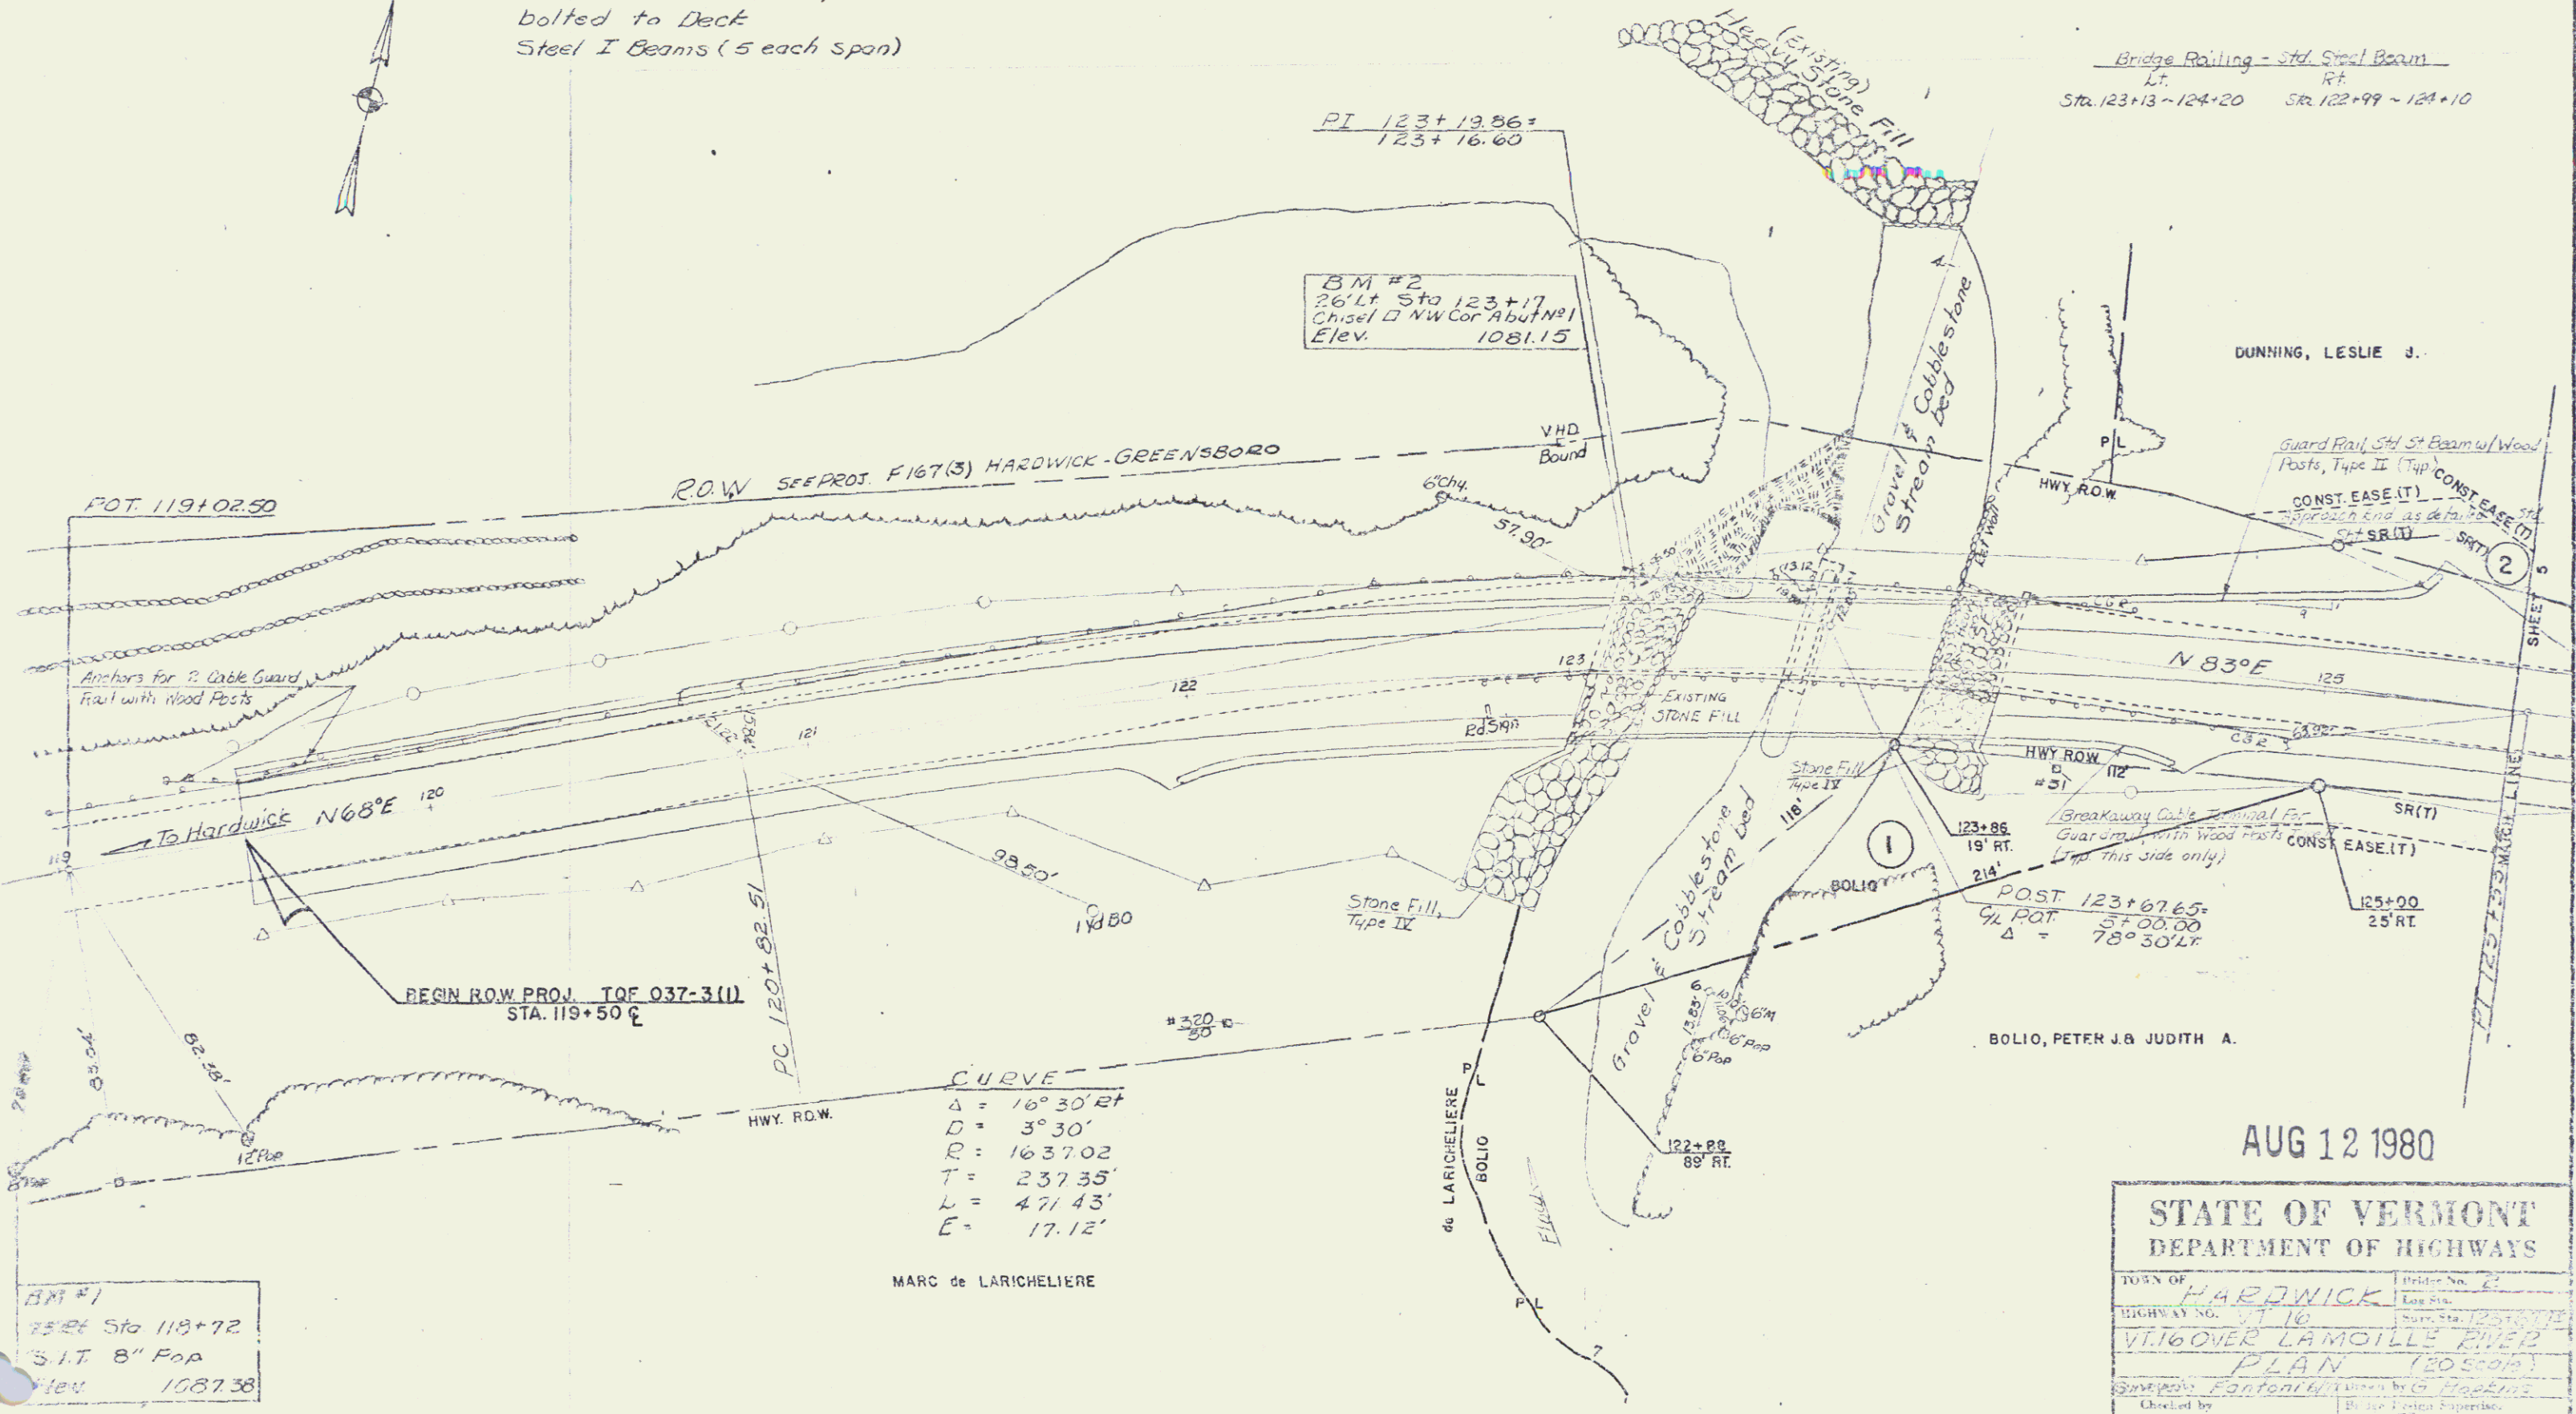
bolted to Deck
Steel I Beams (5 each span)

(Existing) Heavy Stone Fill

Bridge Railing - Std. Steel Beam
Lt. Sta. 123+13 ~ 124+20
Rt. Sta. 122+99 ~ 124+10

PI 123+19.86 = 123+16.60

BM #2
26' Lt Sta 123+17
Chisel □ NW Cor Abut No 1
Elev. 1081.15

Gravel & Cobblestone Stream Bed

DUNNING, LESLIE J.

VHD Bound

R.O.W SEE PROJ. F167(3) HARDWICK - GREENSBORO

POT 119+02.50

6" Chy.

57.90'

PL

HWY R.O.W.

Guard Rail, Std. St. Beam w/ Wood Posts, Type II (Typ.)

CONST. EASE (T)

CONST. EASE (T)

Approach End as detailed

SR(T)

2

SHEET 5

Anchors for 2 Cable Guard Rail with Wood Posts

122

123

N 83°E

125

121

Existing Stone Fill

Rd Sign

HWY ROW

Stone Fill Type IV

#51

112'

118'

Breakaway Cable Terminal For Guardrail with Wood Posts (Typ. this side only)

SR(T)

CONST. EASE (T)

To Hardwick N68°E

120

119

98.50'

123+86 19' RT.

1

214'

BOLIO

POST 123+67.65 = PL POT 5+00.00 Δ = 78°30' LT.

125+00 25' RT.

PI 125+25 MATCH LINE

14" BO

Stone Fill, Type IV

BEGIN R.O.W. PROJ. TQF 037-3(1)
STA. 119+50 ℄

#320/30

PC 120+82.51

83.04'

82.38'

CURVE
Δ = 16°30' Rt
D = 3°30'
R = 1637.02
T = 237.35'
L = 471.43'
E = 17.12'

HWY. R.O.W.

12" Pop

Gravel & Cobblestone Stream Bed

13.85'

6" Pop

6" M

6" Pop

122+88 89' RT.

PL

de LARICHELIERE

BOLIO

Flow

PL

BOLIO, PETER J. & JUDITH A.

AUG 12 1980

MARC de LARICHELIERE

BM #1
75' Rt Sta 118+72
S.I.T. 8" Pop
Elev 1087.38

STATE OF VERMONT
DEPARTMENT OF HIGHWAYS
TOWN OF HARDWICK
Bridge No. 2
HIGHWAY NO. VT 16
VT. 16 OVER LAMOILLE RIVER
PLAN (20 Scale)
Surveyed Fantoni
Drawn by G. Hopkins
Checked by
Bridge Design Supervisor